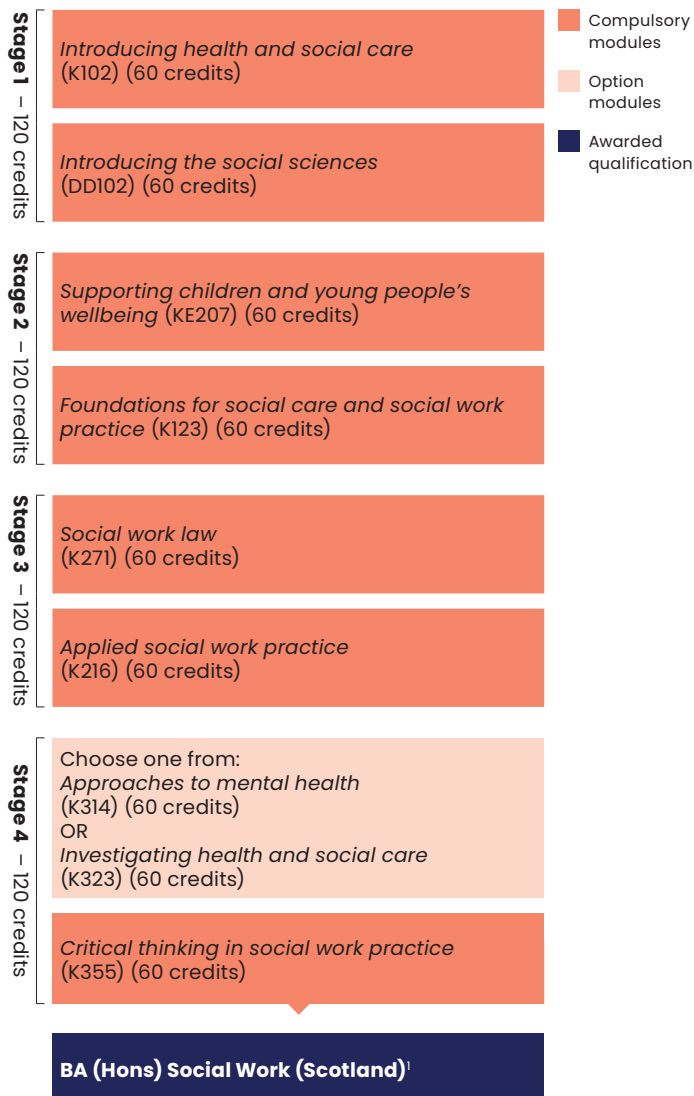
Stage 1 – 120 credits

Introducing health and social care (K102) (60 credits)

Introducing the social sciences (DD102) (60 credits)

Stage 2 – 120 credits

Supporting children and young people's wellbeing (KE207) (60 credits)

Foundations for social care and social work practice (K123) (60 credits)

Stage 3 – 120 credits

Social work law (K271) (60 credits)

Applied social work practice (K216) (60 credits)

Stage 4 – 120 credits

Choose one from:
Approaches to mental health (K314) (60 credits)
OR
Investigating health and social care (K323) (60 credits)

Critical thinking in social work practice (K355) (60 credits)

BA (Hons) Social Work (Scotland)$^1$

Compulsory modules

Option modules

Awarded qualification